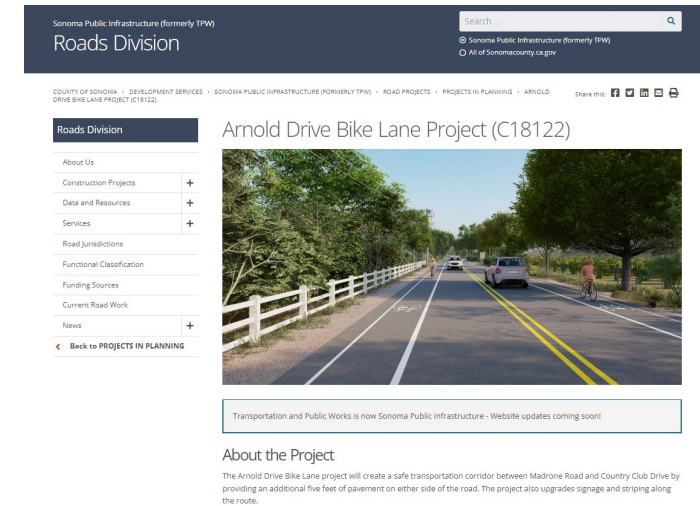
Sonoma Public Infrastructure (formerly TPW)

Roads Division

Search ...

Sonoma Public Infrastructure (formerly TPW)

All of Sonomacounty.ca.gov

COUNTY OF SONOMA › DEVELOPMENT SERVICES › SONOMA PUBLIC INFRASTRUCTURE (FORMERLY TPW) › ROAD PROJECTS › PROJECTS IN PLANNING › ARNOLD DRIVE BIKE LANE PROJECT (C18122)

Share this:

Roads Division

About Us

Construction Projects +

Data and Resources +

Services +

Road Jurisdictions

Functional Classification

Funding Sources

Current Road Work

News +

‹ Back to PROJECTS IN PLANNING

Arnold Drive Bike Lane Project (C18122)

Transportation and Public Works is now Sonoma Public Infrastructure - Website updates coming soon!

About the Project

The Arnold Drive Bike Lane project will create a safe transportation corridor between Madrone Road and Country Club Drive by providing an additional five feet of pavement on either side of the road. The project also upgrades signage and striping along the route.